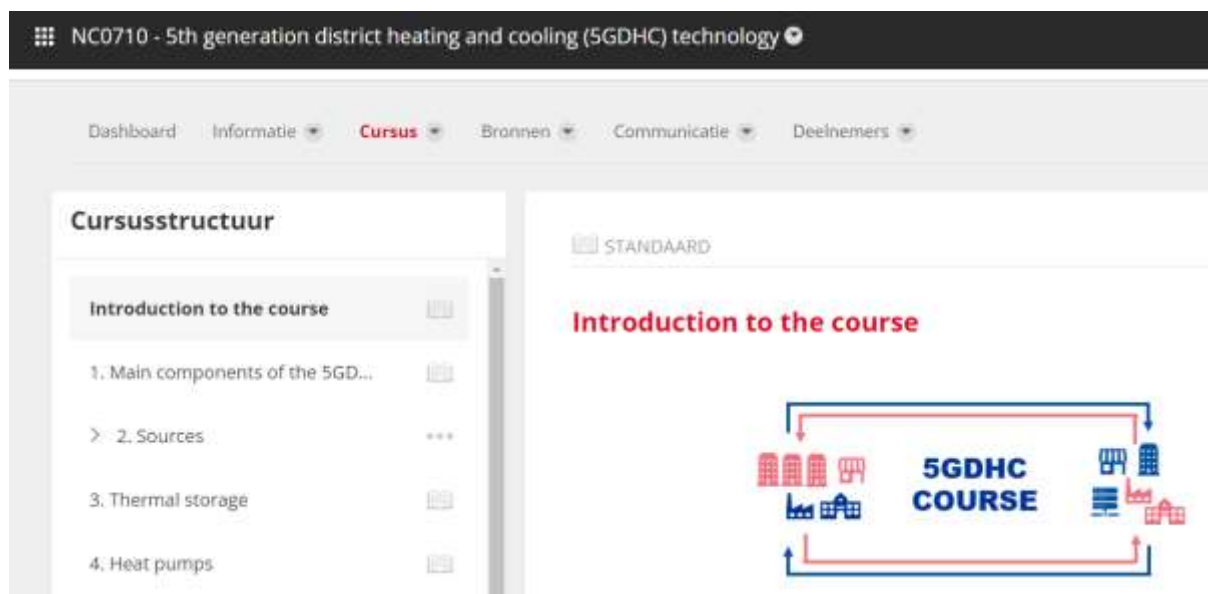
NC0710 - 5th generation district heating and cooling (5GDHC) technology

Dashboard Informatie Cursus Bronnen Communicatie Deelnemers

Cursusstructuur

Introduction to the course

1. Main components of the 5GD...

2. Sources

3. Thermal storage

4. Heat pumps

STANDAARD

Introduction to the course

5GDHC COURSE